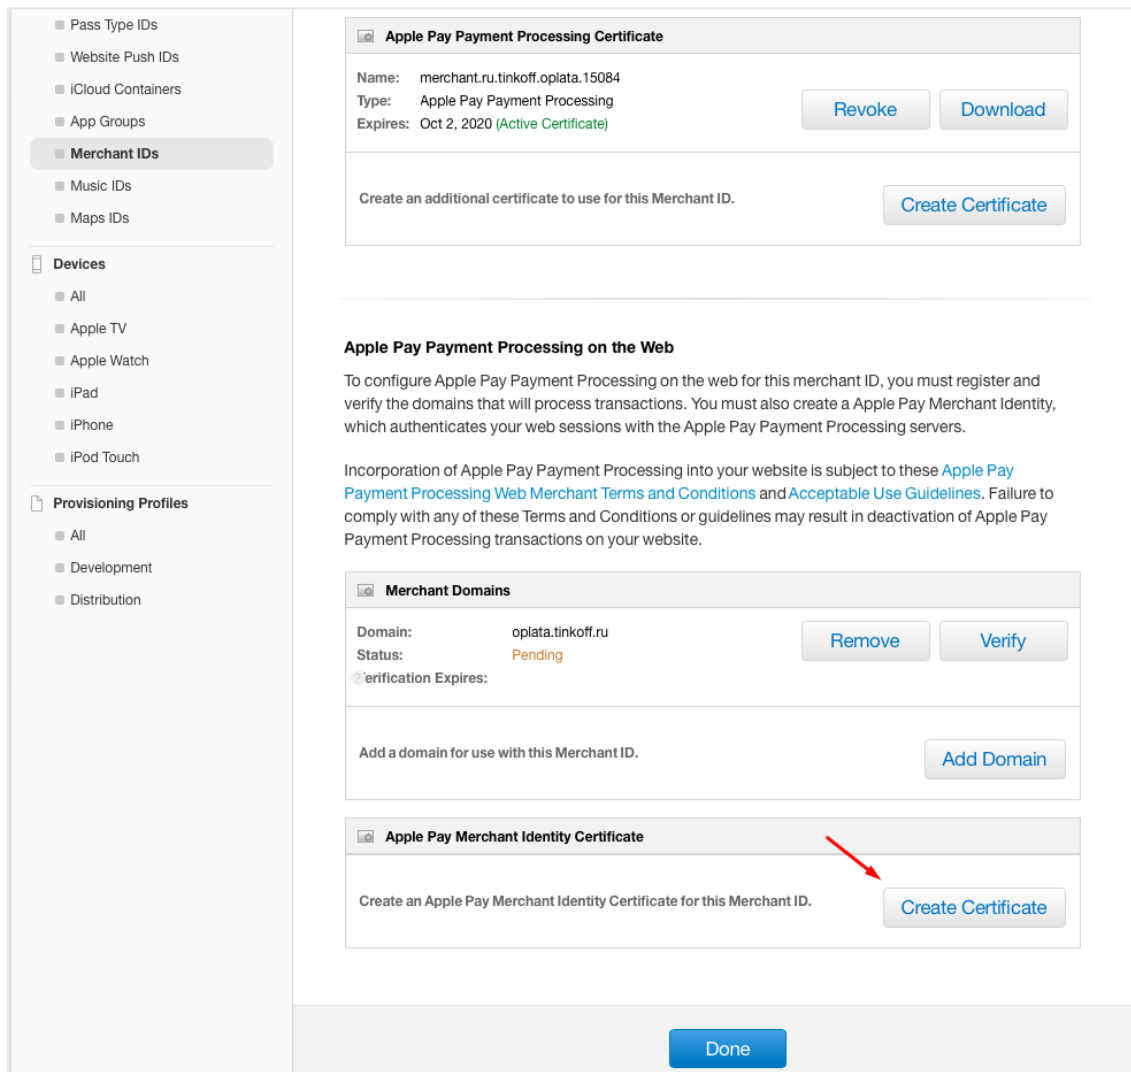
Pass Type IDs
Website Push IDs
iCloud Containers
App Groups
Merchant IDs
Music IDs
Maps IDs

Devices
All
Apple TV
Apple Watch
iPad
iPhone
iPod Touch

Provisioning Profiles
All
Development
Distribution

Apple Pay Payment Processing Certificate

Name: merchant.ru.tinkoff.oplata.15084
Type: Apple Pay Payment Processing
Expires: Oct 2, 2020 (Active Certificate)

Revoke
Download

Create an additional certificate to use for this Merchant ID.

Create Certificate

Apple Pay Payment Processing on the Web

To configure Apple Pay Payment Processing on the web for this merchant ID, you must register and verify the domains that will process transactions. You must also create a Apple Pay Merchant Identity, which authenticates your web sessions with the Apple Pay Payment Processing servers.

Incorporation of Apple Pay Payment Processing into your website is subject to these Apple Pay Payment Processing Web Merchant Terms and Conditions and Acceptable Use Guidelines. Failure to comply with any of these Terms and Conditions or guidelines may result in deactivation of Apple Pay Payment Processing transactions on your website.

Merchant Domains

Domain: oplata.tinkoff.ru
Status: Pending
?erification Expires:

Remove
Verify

Add a domain for use with this Merchant ID.

Add Domain

Apple Pay Merchant Identity Certificate

Create an Apple Pay Merchant Identity Certificate for this Merchant ID.

Create Certificate

Done